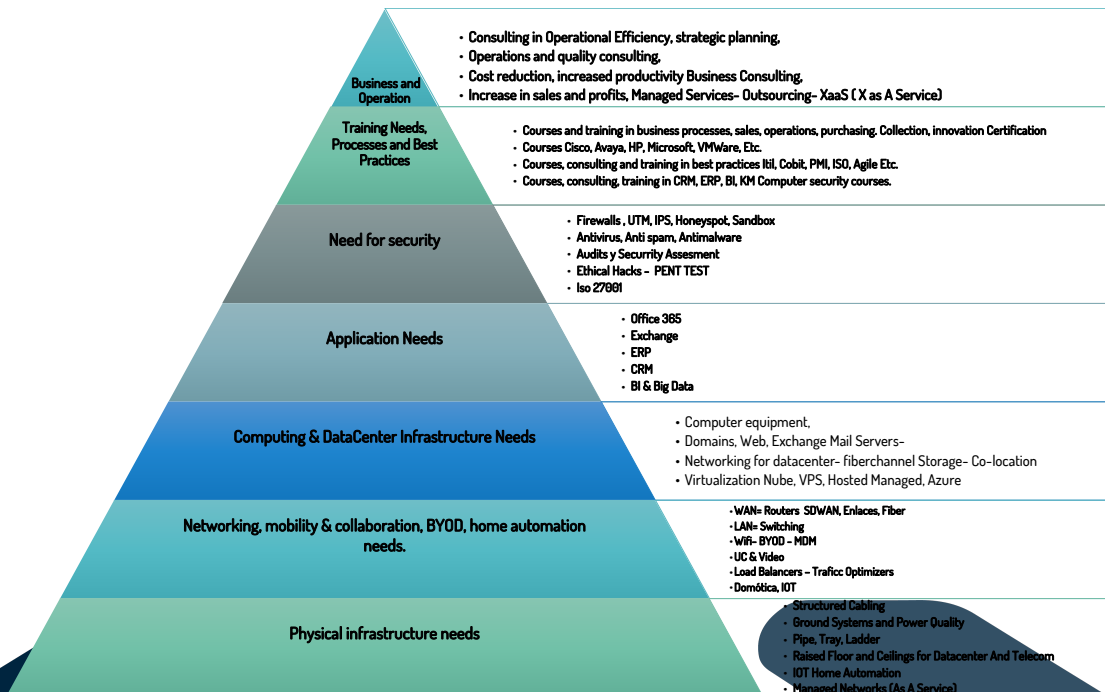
Business and Operation

- Consulting in Operational Efficiency, strategic planning,
- Operations and quality consulting,
- Cost reduction, increased productivity Business Consulting,
- Increase in sales and profits, Managed Services- Outsourcing- XaaS ( X as A Service)

Training Needs, Processes and Best Practices

- Courses and training in business processes, sales, operations, purchasing. Collection, innovation Certification
- Courses Cisco, Avaya, HP, Microsoft, VMWare, Etc.
- Courses, consulting and training in best practices Itil, Cobit, PMI, ISO, Agile Etc.
- Courses, consulting, training in CRM, ERP, BI, KM Computer security courses.

Need for security

- Firewalls , UTM, IPS, Honeyspot, Sandbox
- Antivirus, Anti spam, Antimalware
- Audits y Security Assesment
- Ethical Hacks - PENT TEST
- Iso 27001

Application Needs

- Office 365
- Exchange
- ERP
- CRM
- BI & Big Data

Computing & DataCenter Infrastructure Needs

- Computer equipment,
- Domains, Web, Exchange Mail Servers-
- Networking for datacenter- fiberchannel Storage- Co-location
- Virtualization Nube, VPS, Hosted Managed, Azure

Networking, mobility & collaboration, BYOD, home automation needs.

- WAN= Routers SDWAN, Enlaces, Fiber
- LAN= Switching
- Wifi- BYOD - MDM
- UC & Video
- Load Balancers – Traficc Optimizers
- Domótica, IOT

Physical infrastructure needs

- Structured Cabling
- Ground Systems and Power Quality
- Pipe, Tray, Ladder
- Raised Floor and Ceilings for Datacenter And Telecom
- IOT Home Automation
- Managed Networks (As A Service)